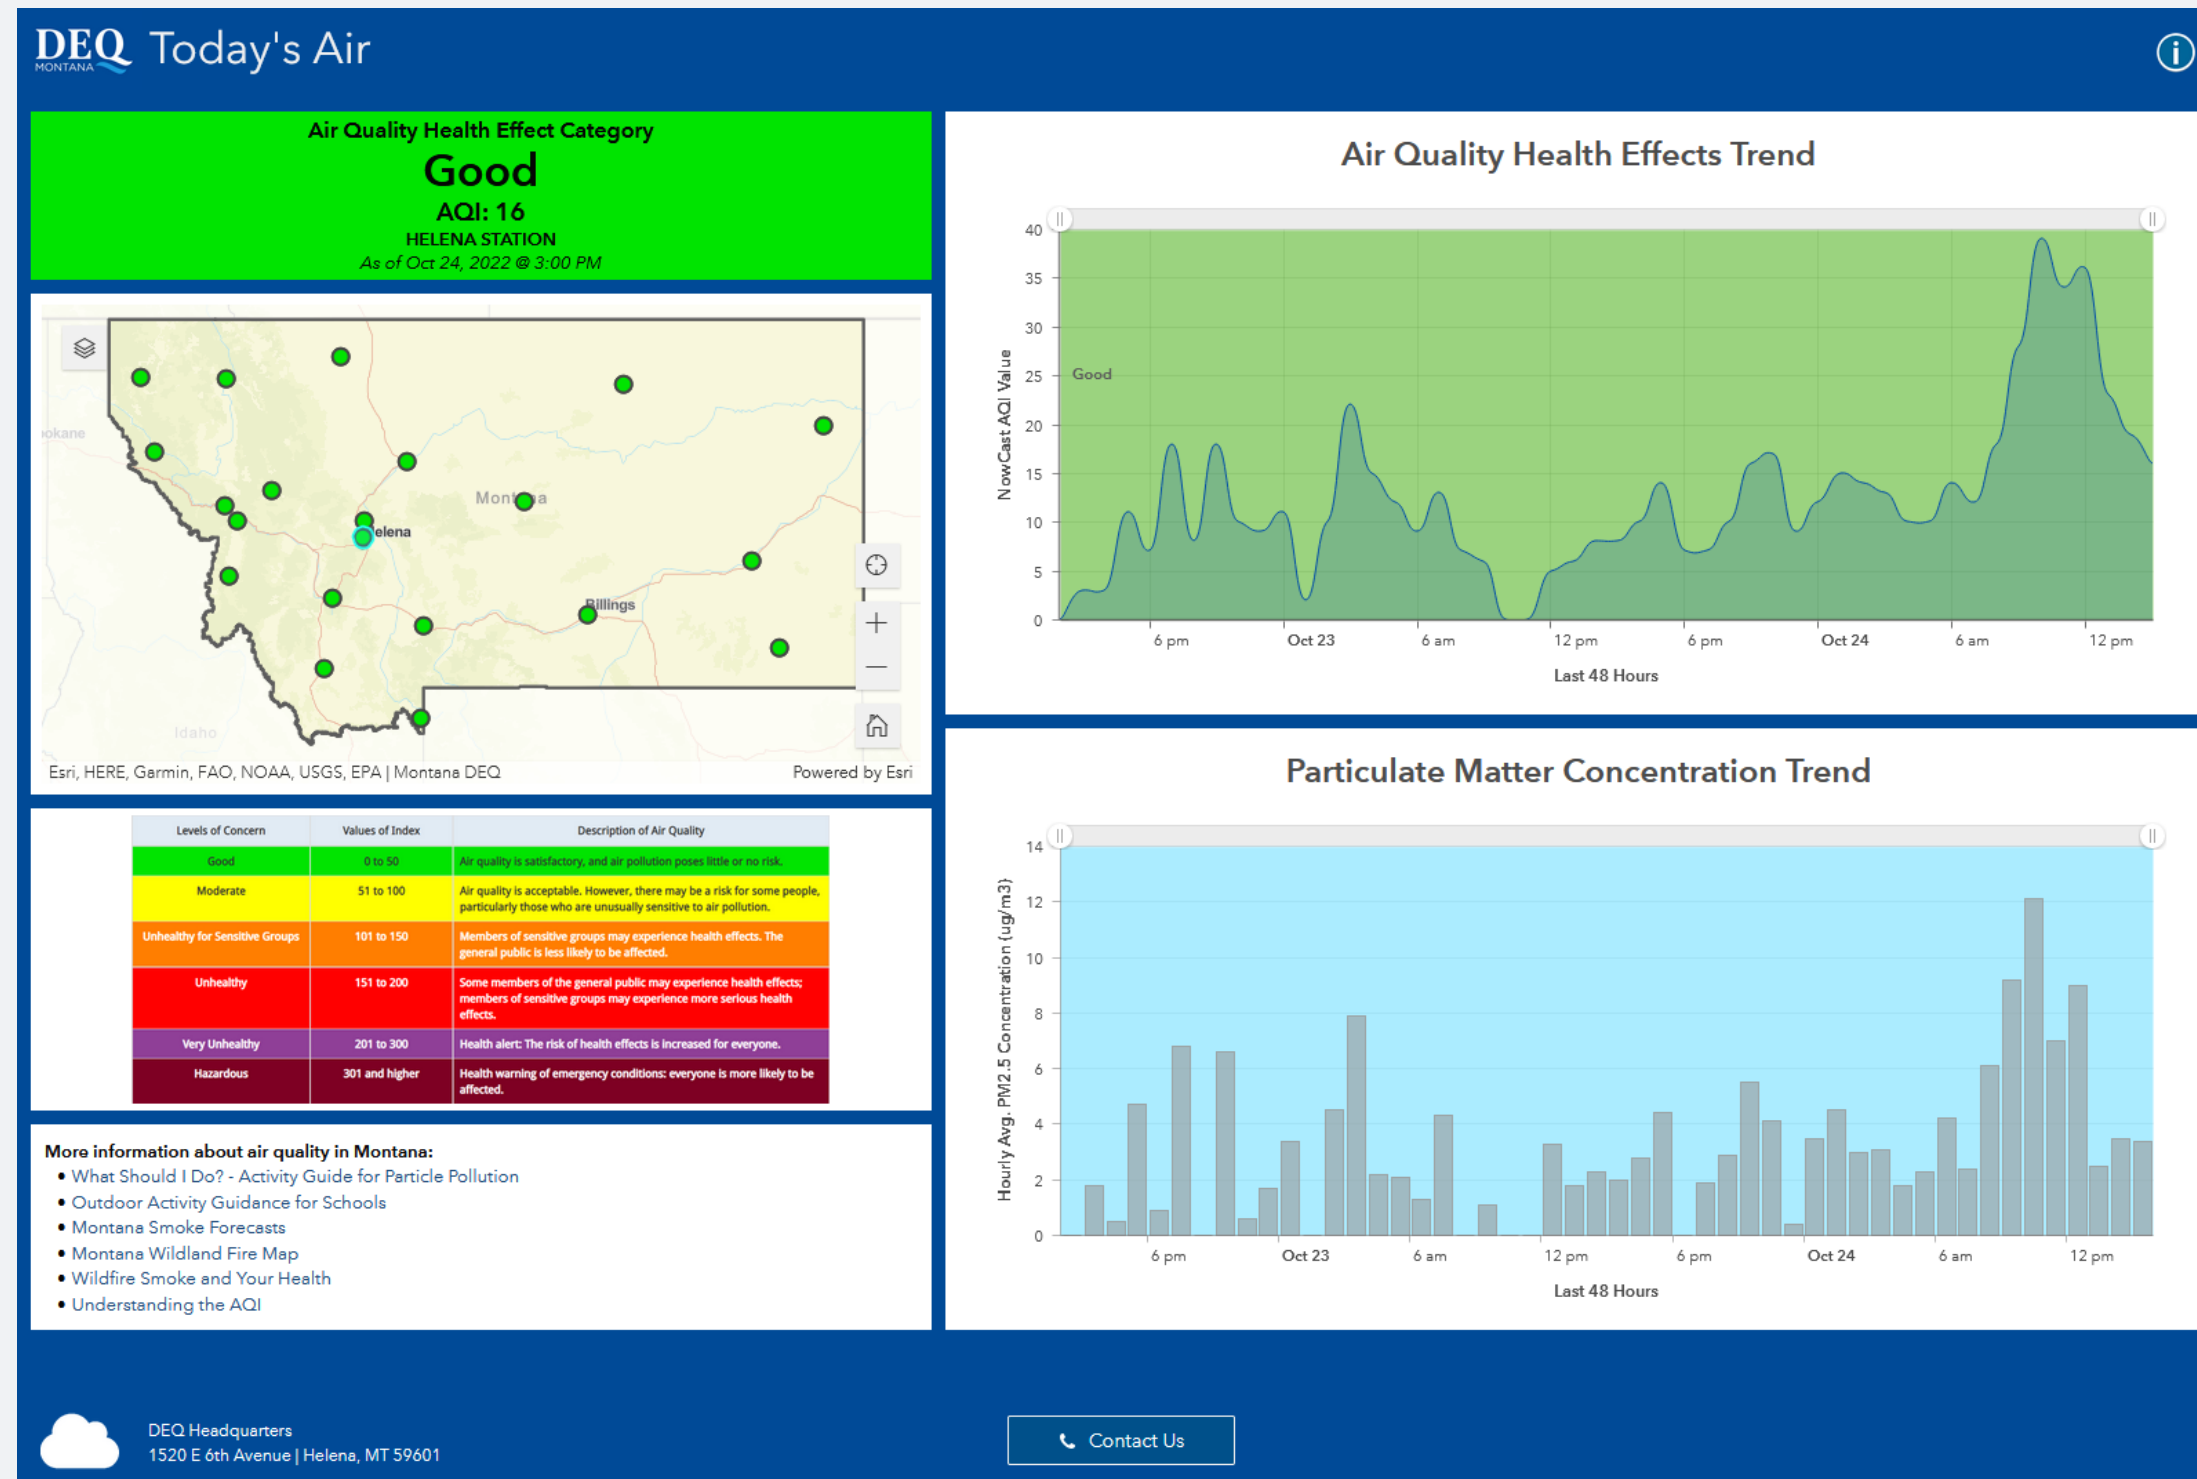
DEQ MONTANA Today's Air

Air Quality Health Effect Category
Good
AQI: 16
HELENA STATION
As of Oct 24, 2022 @ 3:00 PM

okane
Montana
Helena
Billings
Idaho

Esri, HERE, Garmin, FAO, NOAA, USGS, EPA | Montana DEQ
Powered by Esri

| Levels of Concern | Values of Index | Description of Air Quality |
|---|---|---|
| Good | 0 to 50 | Air quality is satisfactory, and air pollution poses little or no risk. |
| Moderate | 51 to 100 | Air quality is acceptable. However, there may be a risk for some people, particularly those who are unusually sensitive to air pollution. |
| Unhealthy for Sensitive Groups | 101 to 150 | Members of sensitive groups may experience health effects. The general public is less likely to be affected. |
| Unhealthy | 151 to 200 | Some members of the general public may experience health effects; members of sensitive groups may experience more serious health effects. |
| Very Unhealthy | 201 to 300 | Health alert: The risk of health effects is increased for everyone. |
| Hazardous | 301 and higher | Health warning of emergency conditions: everyone is more likely to be affected. |

More information about air quality in Montana:
• What Should I Do? - Activity Guide for Particle Pollution
• Outdoor Activity Guidance for Schools
• Montana Smoke Forecasts
• Montana Wildland Fire Map
• Wildfire Smoke and Your Health
• Understanding the AQI

Air Quality Health Effects Trend
NowCast AQI Value
40 35 30 25 20 15 10 5 0
Good
6 pm Oct 23 6 am 12 pm 6 pm Oct 24 6 am 12 pm
Last 48 Hours

Particulate Matter Concentration Trend
Hourly Avg. PM2.5 Concentration (ug/m3)
14 12 10 8 6 4 2 0
6 pm Oct 23 6 am 12 pm 6 pm Oct 24 6 am 12 pm
Last 48 Hours

DEQ Headquarters
1520 E 6th Avenue | Helena, MT 59601

Contact Us